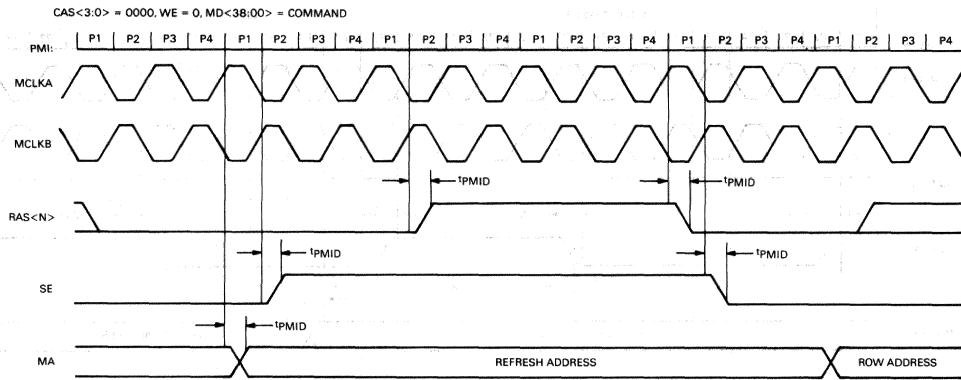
CAS<3:0> = 0000, WE = 0, MD<38:00> = COMMAND

PMI: P1 P2 P3 P4 P1 P2 P3 P4 P1 P2 P3 P4 P1 P2 P3 P4 P1 P2 P3 P4 P1 P2 P3 P4

MCLKA

MCLKB

$t_{PMID}$

$t_{PMID}$

RAS<N>

$t_{PMID}$

$t_{PMID}$

SE

$t_{PMID}$

MA

REFRESH ADDRESS

ROW ADDRESS